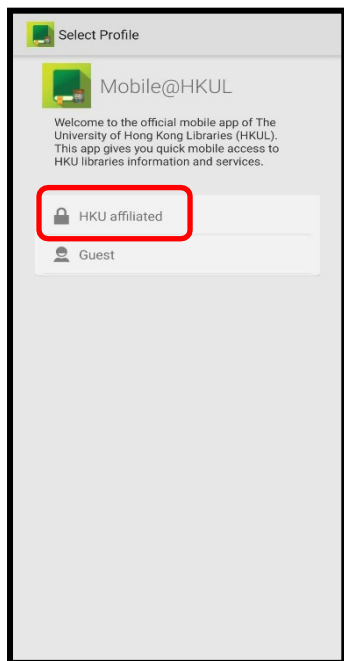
Select Profile

Mobile@HKUL

Welcome to the official mobile app of The University of Hong Kong Libraries (HKUL). This app gives you quick mobile access to HKU libraries information and services.

HKU affiliated

Guest